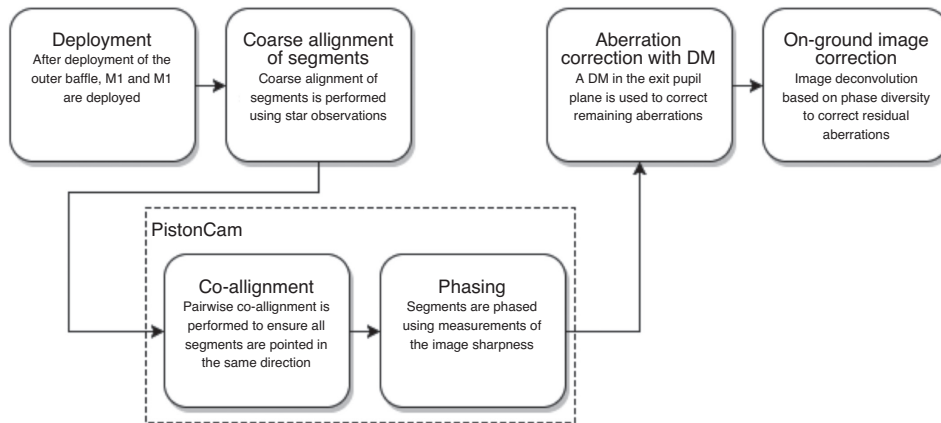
Deployment
After deployment of the outer baffle, M1 and M1 are deployed

Coarse allignment of segments
Coarse alignment of segments is performed using star observations

Aberration correction with DM
A DM in the exit pupil plane is used to correct remaining aberrations

On-ground image correction
Image deconvolution based on phase diversity to correct residual aberrations

PistonCam

Co-allignment
Pairwise co-allignment is performed to ensure all segments are pointed in the same direction

Phasing
Segments are phased using measurements of the image sharpness